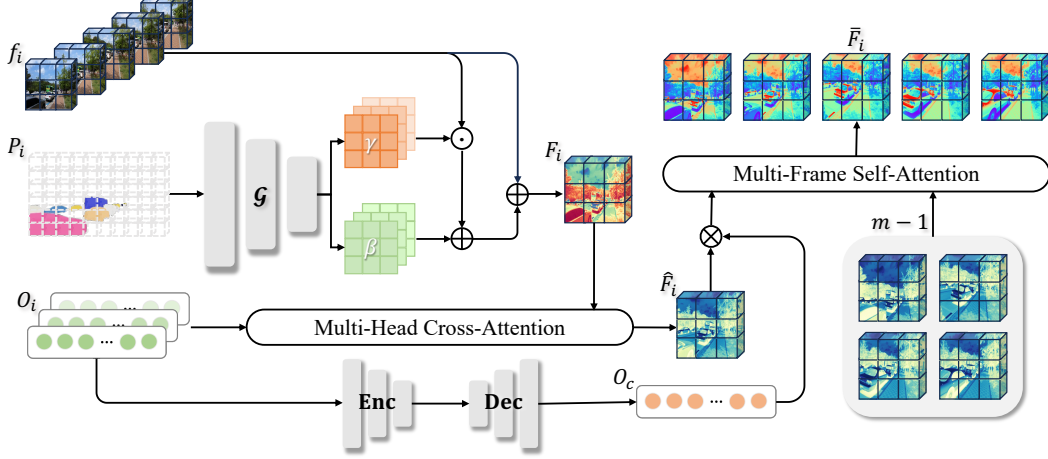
$f_i$

$\bar{F}_i$

$P_i$

$\mathcal{G}$

$\gamma$

$\odot$

$F_i$

Multi-Frame Self-Attention

$\oplus$

$\oplus$

$\beta$

$\otimes$

$m-1$

$\hat{F}_i$

$O_i$

...

...

...

Multi-Head Cross-Attention

Enc

Dec

$O_c$

...